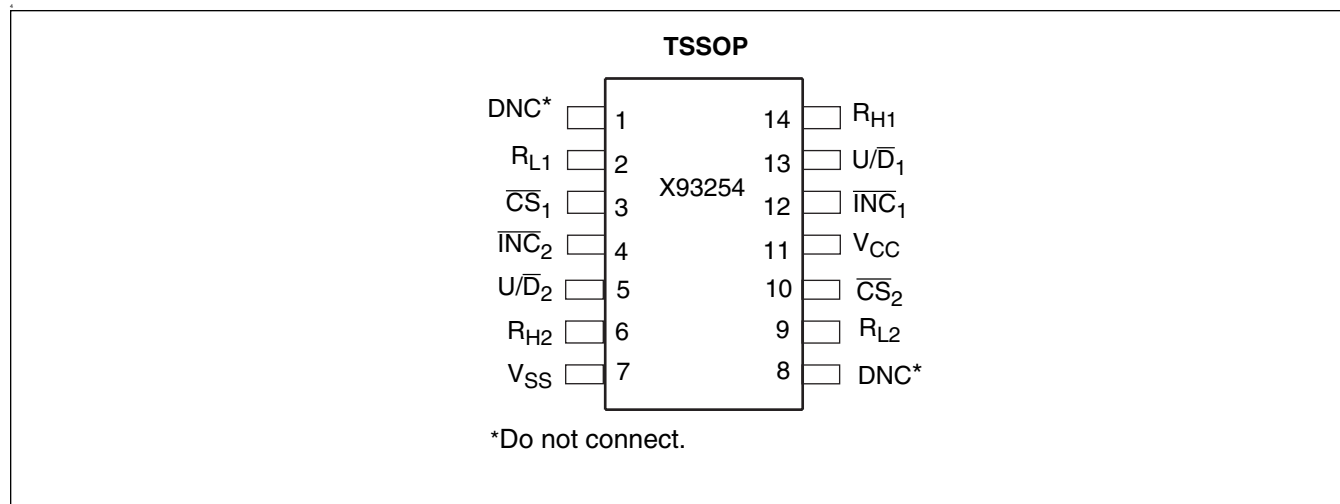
TSSOP

DNC* 1
$R_{L1}$ 2
$\overline{CS}_1$ 3
$\overline{INC}_2$ 4
$U/\overline{D}_2$ 5
$R_{H2}$ 6
$V_{SS}$ 7

X93254

14 $R_{H1}$
13 $U/\overline{D}_1$
12 $\overline{INC}_1$
11 $V_{CC}$
10 $\overline{CS}_2$
9 $R_{L2}$
8 DNC*

*Do not connect.